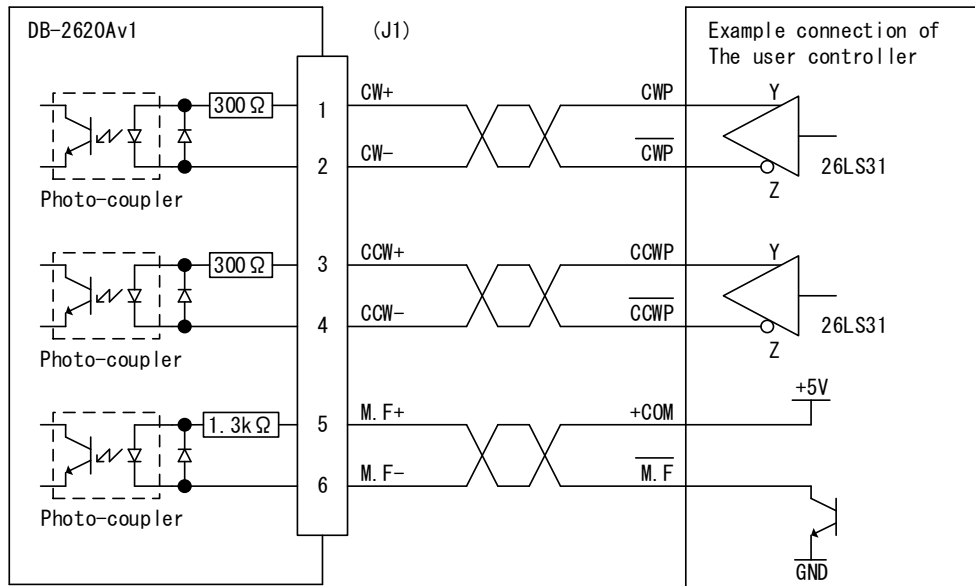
DB-2620Av1

(J1)

Example connection of The user controller

300Ω

1

2

CW+

CW-

CWP

$\overline{CWP}$

Y

Z

26LS31

Photo-coupler

300Ω

3

4

CCW+

CCW-

CCWP

$\overline{CCWP}$

Y

Z

26LS31

Photo-coupler

1.3kΩ

5

6

M.F+

M.F-

+COM

$\overline{M.F}$

+5V

GND

Photo-coupler